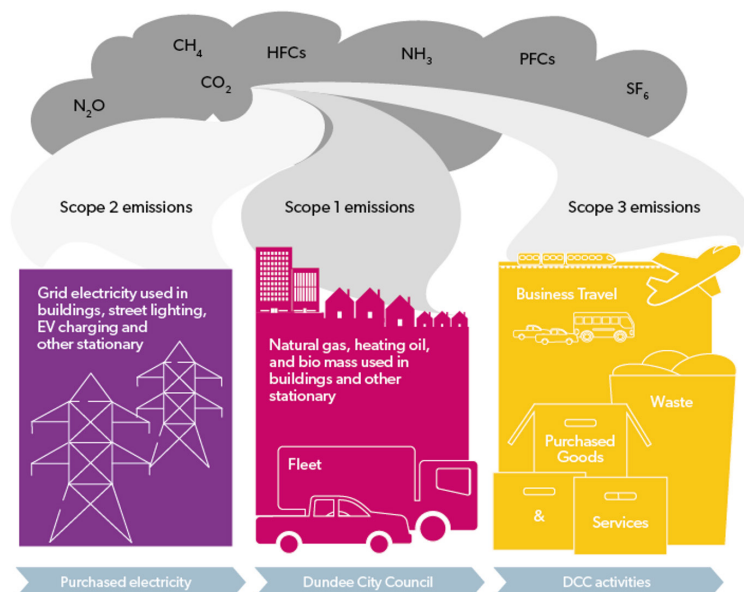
$CH_4$ HFCs $NH_3$ PFCs
$N_2O$ $CO_2$ $SF_6$

Scope 2 emissions

Scope 1 emissions

Scope 3 emissions

Grid electricity used in buildings, street lighting, EV charging and other stationary

Natural gas, heating oil, and bio mass used in buildings and other stationary

Fleet

Business Travel

Waste

Purchased Goods

&

Services

Purchased electricity

Dundee City Council

DCC activities